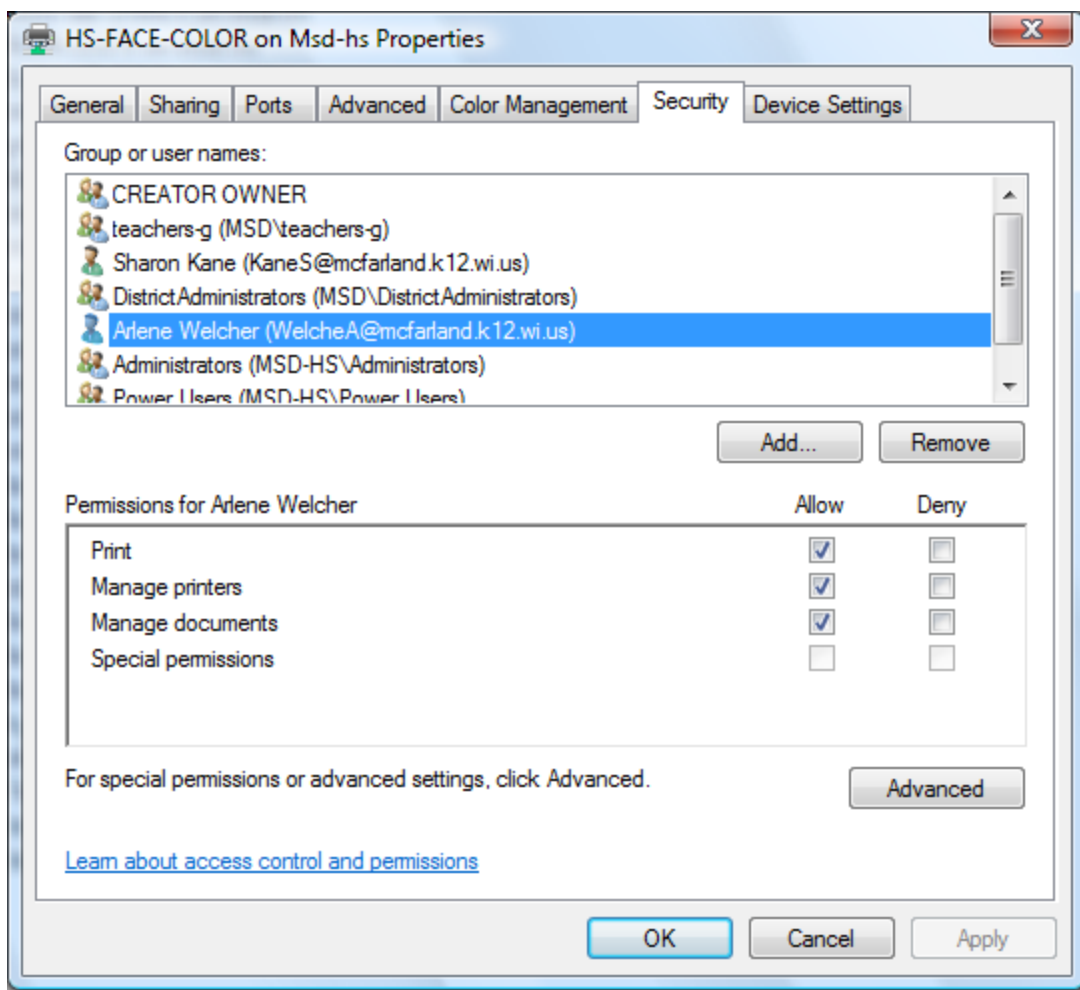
HS-FACE-COLOR on Msd-hs Properties

General | Sharing | Ports | Advanced | Color Management | Security | Device Settings

Group or user names:

CREATOR OWNER
teachers-g (MSD\teachers-g)
Sharon Kane (KaneS@mcfarland.k12.wi.us)
DistrictAdministrators (MSD\DistrictAdministrators)
Arlene Welcher (WelcheA@mcfarland.k12.wi.us)
Administrators (MSD-HS\Administrators)
Power Users (MSD-HS\Power Users)

Add...
Remove

| Permissions for Arlene Welcher | Allow | Deny |
|---|---|---|
| Print | ☑ | ☐ |
| Manage printers | ☑ | ☐ |
| Manage documents | ☑ | ☐ |
| Special permissions | ☐ | ☐ |

For special permissions or advanced settings, click Advanced.

Advanced

Learn about access control and permissions

OK
Cancel
Apply